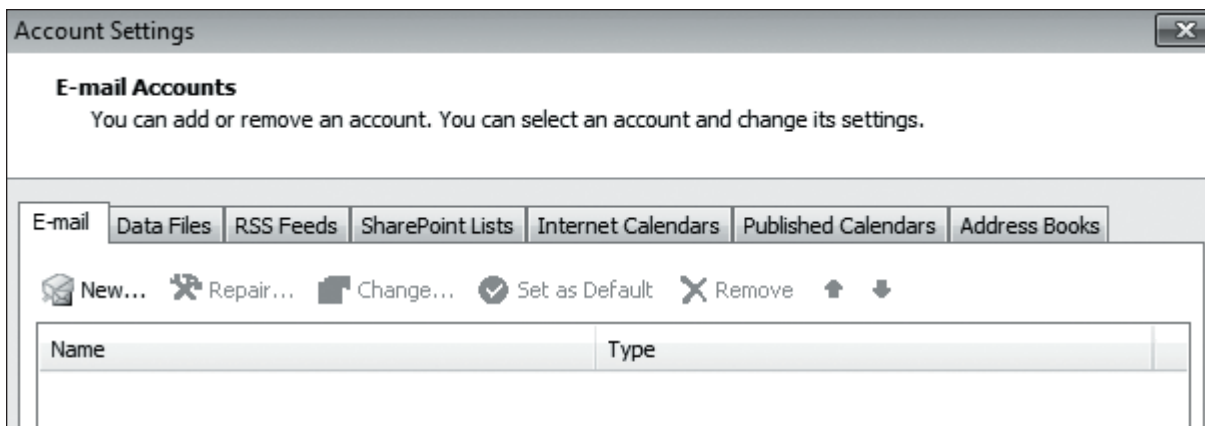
Account Settings

E-mail Accounts
You can add or remove an account. You can select an account and change its settings.

E-mail | Data Files | RSS Feeds | SharePoint Lists | Internet Calendars | Published Calendars | Address Books

New... Repair... Change... Set as Default Remove

| Name | Type |
|---|---|